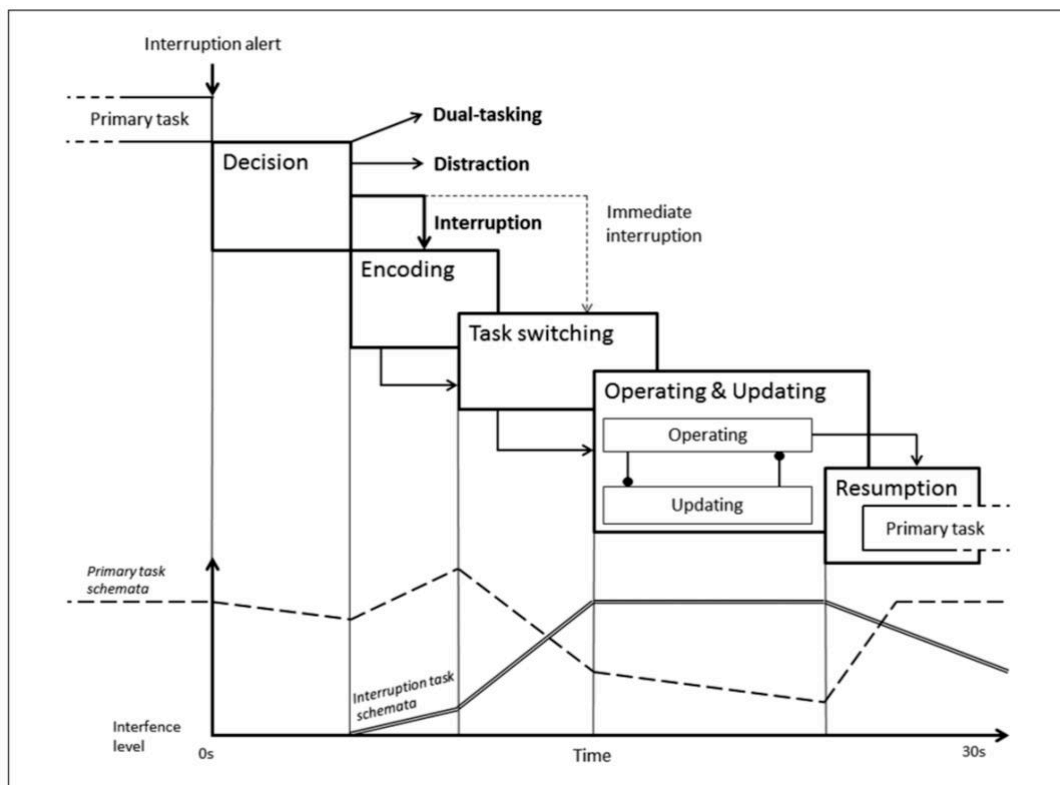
Interruption alert

Primary task

Decision

Dual-tasking

Distraction

Interruption

Immediate interruption

Encoding

Task switching

Operating & Updating

Operating

Updating

Resumption

Primary task

Primary task schemata

Interruption task schemata

Interfence level

0s

Time

30s